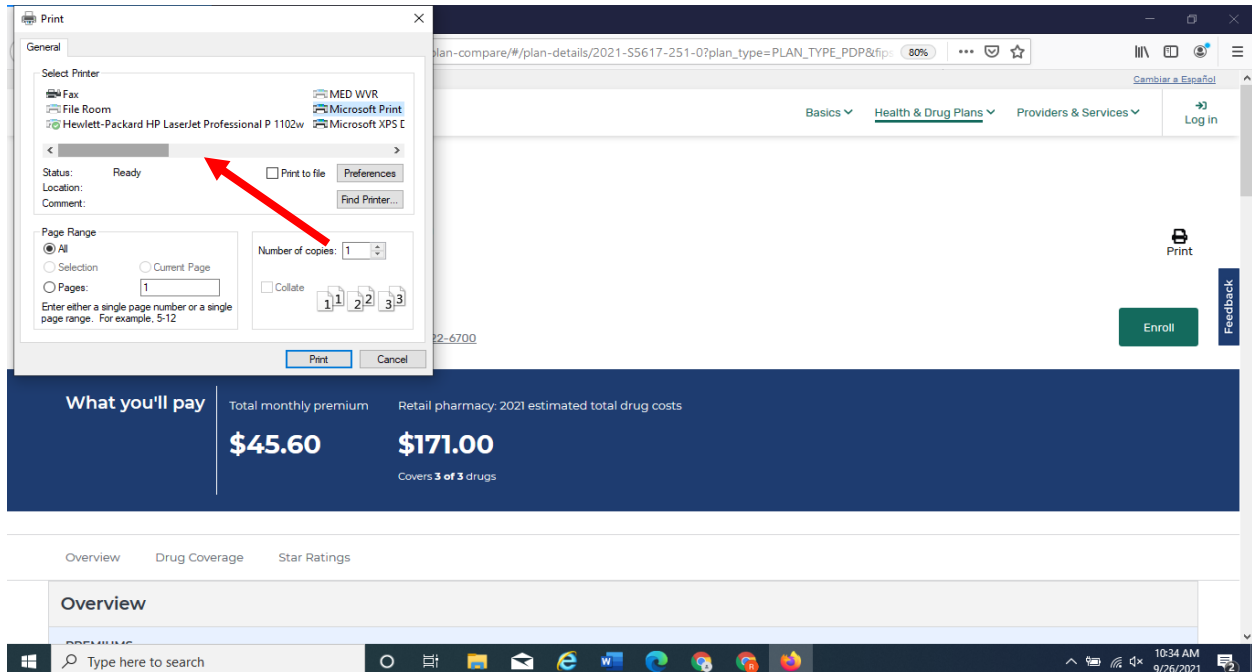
Print

General

Select Printer
Fax
File Room
Hewlett-Packard HP LaserJet Professional P 1102w
MED WVR
Microsoft Print
Microsoft XPS D

Status: Ready
Location:
Comment:
Print to file
Preferences
Find Printer...

Page Range
All
Selection
Current Page
Pages: 1
Enter either a single page number or a single page range. For example, 5-12

Number of copies: 1
Collate
1 1 2 2 3 3

Print
Cancel

plan-compare/#/plan-details/2021-S5617-251-0?plan_type=PLAN_TYPE_PDP&fip
80%

Cambiar a Español

Basics
Health & Drug Plans
Providers & Services
Log in

Print

Feedback

Enroll

22-6700

What you'll pay
Total monthly premium
$45.60
Retail pharmacy: 2021 estimated total drug costs
$171.00
Covers 3 of 3 drugs

Overview
Drug Coverage
Star Ratings

Overview

Type here to search

10:34 AM
9/26/2021